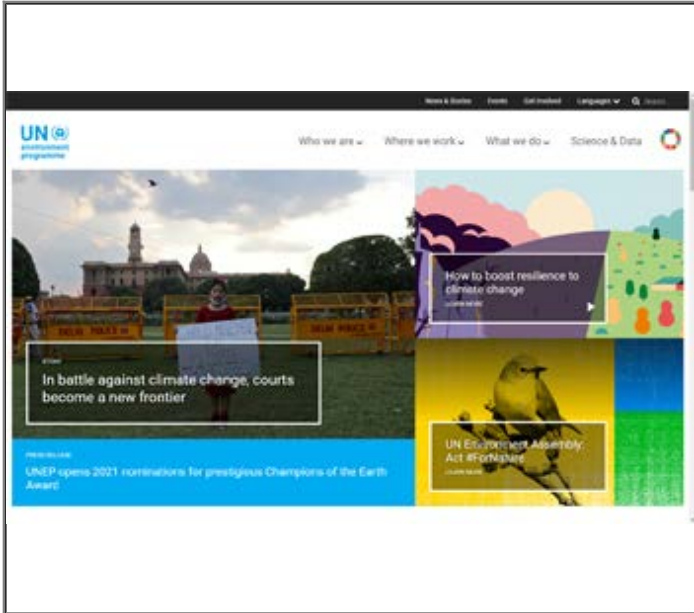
News & Stories Events Get Involved Languages Search

UN environment programme

Who we are Where we work What we do Science & Data

STORY
In battle against climate change, courts become a new frontier

How to boost resilience to climate change
LEARN MORE

PRESS RELEASE
UNEP opens 2021 nominations for prestigious Champions of the Earth Award

UN Environment Assembly: Act #ForNature
LEARN MORE

DELHI POLICE